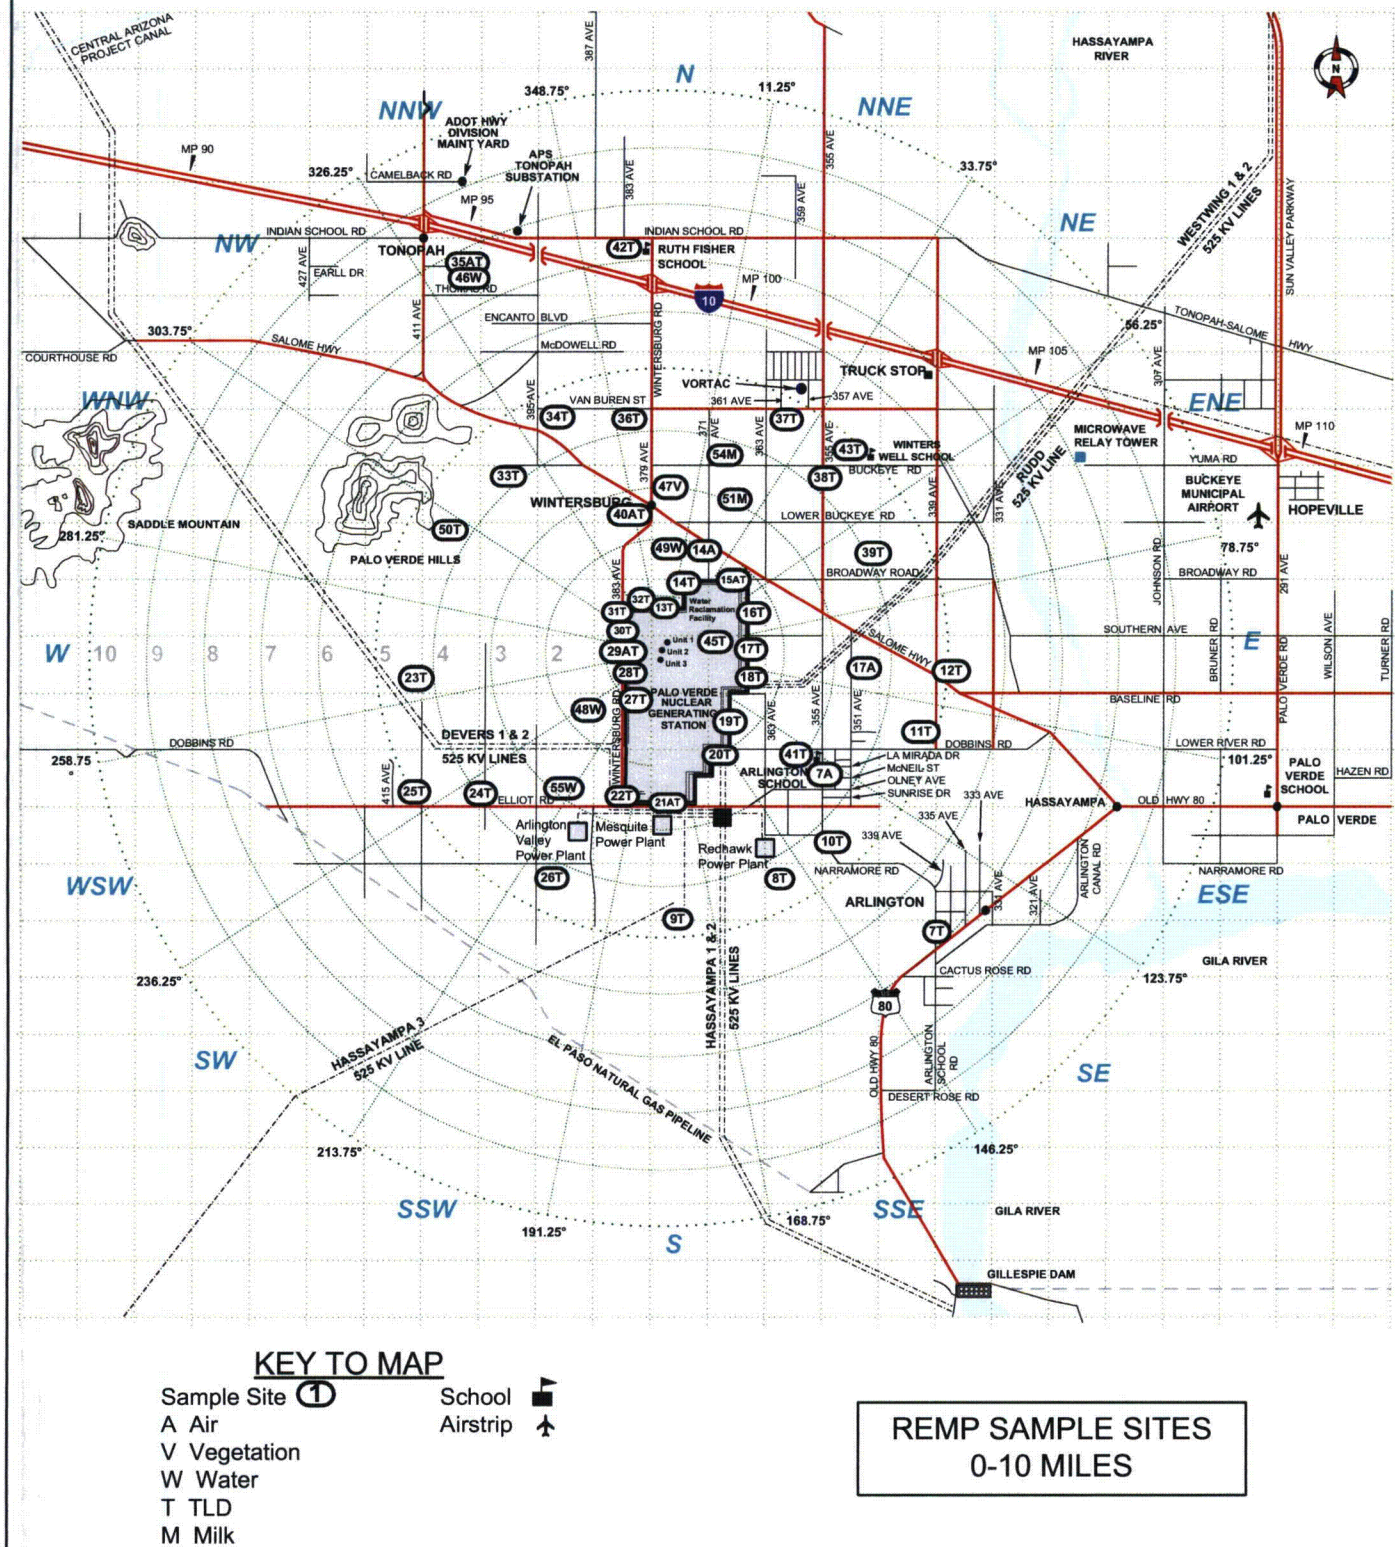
CENTRAL ARIZONA PROJECT CANAL
387 AVE
N
348.75°
11.25°
HASSAYAMPA RIVER
NNW
NNE
ADOT HWY DIVISION MAINT YARD
APS TONOPAH SUBSTATION
MP 90
326.25°
CAMELBACK RD
383 AVE
355 AVE
33.75°
MP 95
359 AVE
NE
WESTWING 1 & 2 525 KV LINES
SUN VALLEY PARKWAY
NW
INDIAN SCHOOL RD
TONOPAH
42T
RUTH FISHER SCHOOL
INDIAN SCHOOL RD
427 AVE
EARLL DR
35AT
46W
THOMAS RD
MP 100
10
411 AVE
ENCANTO BLVD
WINTERSBURG RD
TONOPAH-SALOME HWY
56.25°
303.75°
SALOME HWY
McDOWELL RD
COURTHOUSE RD
MP 105
307 AVE
VORTAC
TRUCK STOP
395 AVE
VAN BUREN ST
361 AVE
357 AVE
WNW
34T
36T
371 AVE
363 AVE
37T
ENE
MP 110
355 AVE
MICROWAVE RELAY TOWER
43T
WINTERS WELL SCHOOL
54M
BUCKEYE RD
YUMA RD
33T
379 AVE
38T
RUDD 525 KV LINE
331 AVE
339 AVE
BUCKEYE MUNICIPAL AIRPORT
HOPEVILLE
WINTERSBURG
47V
51M
LOWER BUCKEYE RD
SADDLE MOUNTAIN
281.25°
40AT
50T
49W
14A
39T
78.75°
PALO VERDE HILLS
383 AVE
BROADWAY ROAD
JOHNSON RD
BROADWAY RD
291 AVE
14T
15AT
32T
13T
Water Reclamation Facility
16T
31T
30T
Unit 1
Unit 2
Unit 3
45T
SALOME HWY
SOUTHERN AVE
BRUNER RD
E
WILSON AVE
TURNER RD
W
10
9
8
7
6
5
4
3
2
29AT
17T
28T
17A
12T
PALO VERDE RD
23T
18T
PALO VERDE NUCLEAR GENERATING STATION
27T
BASELINE RD
48W
WINTERSBURG RD
19T
369 AVE
355 AVE
351 AVE
11T
DEVERS 1 & 2 525 KV LINES
DOBBINS RD
DOBBINS RD
LOWER RIVER RD
258.75
41T
LA MIRADA DR
101.25°
20T
ARLINGTON SCHOOL
McNEIL ST
PALO VERDE SCHOOL
HAZEN RD
7A
OLNEY AVE
415 AVE
SUNRISE DR
333 AVE
25T
24T
55W
ELLIOT RD
22T
21AT
HASSAYAMPA
OLD HWY 80
PALO VERDE
335 AVE
Arlington Valley Power Plant
Mesquite Power Plant
Redhawk Power Plant
10T
339 AVE
ARLINGTON CANAL RD
WSW
26T
8T
NARRAMORE RD
NARRAMORE RD
ESE
ARLINGTON
9T
333 AVE
321 AVE
7T
HASSAYAMPA 1 & 2 525 KV LINES
GILA RIVER
CACTUS ROSE RD
236.25°
123.75°
80
SW
HASSAYAMPA 3 525 KV LINE
EL PASO NATURAL GAS PIPELINE
OLD HWY 80
ARLINGTON SCHOOL RD
SE
DESERT ROSE RD
213.75°
146.25°
SSW
SSE
GILA RIVER
191.25°
S
168.75°
GILLESPIE DAM

KEY TO MAP
Sample Site 1
A Air
V Vegetation
W Water
T TLD
M Milk
School
Airstrip

REMP SAMPLE SITES
0-10 MILES